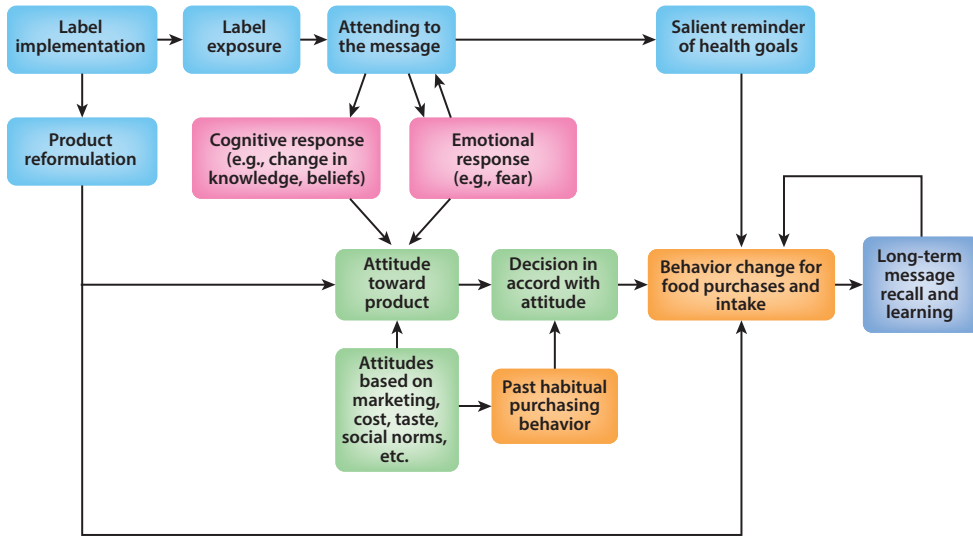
Label implementation

Label exposure

Attending to the message

Salient reminder of health goals

Product reformulation

Cognitive response (e.g., change in knowledge, beliefs)

Emotional response (e.g., fear)

Attitude toward product

Decision in accord with attitude

Behavior change for food purchases and intake

Long-term message recall and learning

Attitudes based on marketing, cost, taste, social norms, etc.

Past habitual purchasing behavior